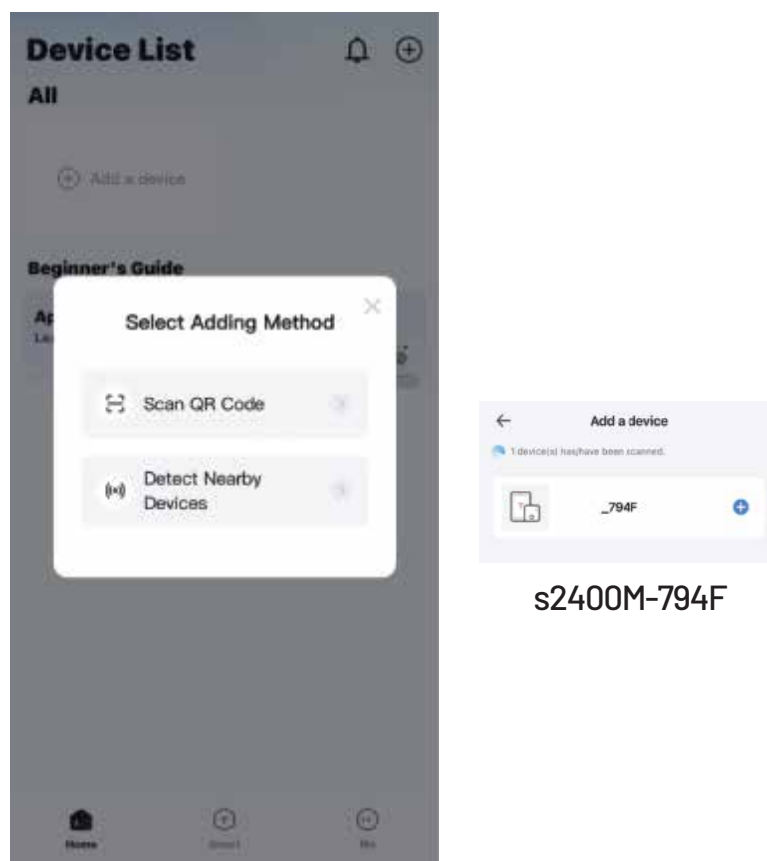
Device List

All

Add a device

Beginner's Guide

Ap

Le

Select Adding Method

Scan QR Code

Detect Nearby Devices

Home

Smart

Me

Add a device

1 device(s) has/have been scanned.

_794F

s2400M-794F